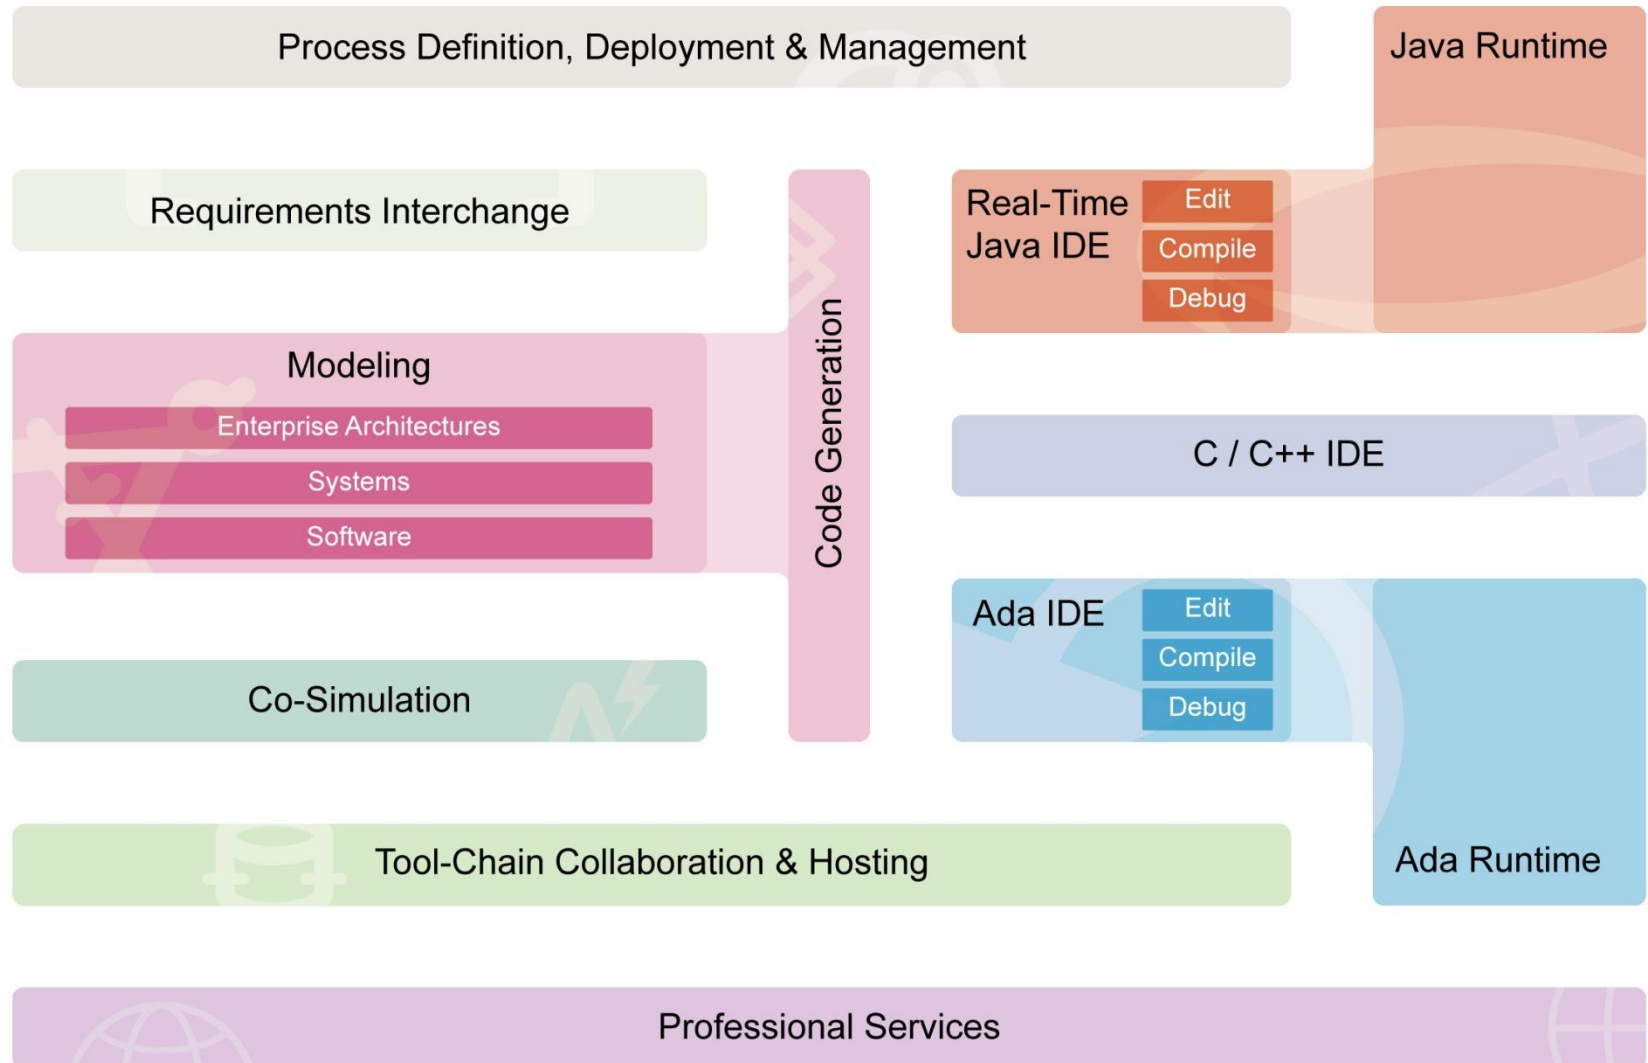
Process Definition, Deployment & Management

Java Runtime

Requirements Interchange

Code Generation

Real-Time Java IDE

Edit

Compile

Debug

Modeling

Enterprise Architectures

Systems

Software

C / C++ IDE

Ada IDE

Edit

Compile

Debug

Co-Simulation

Tool-Chain Collaboration & Hosting

Ada Runtime

Professional Services